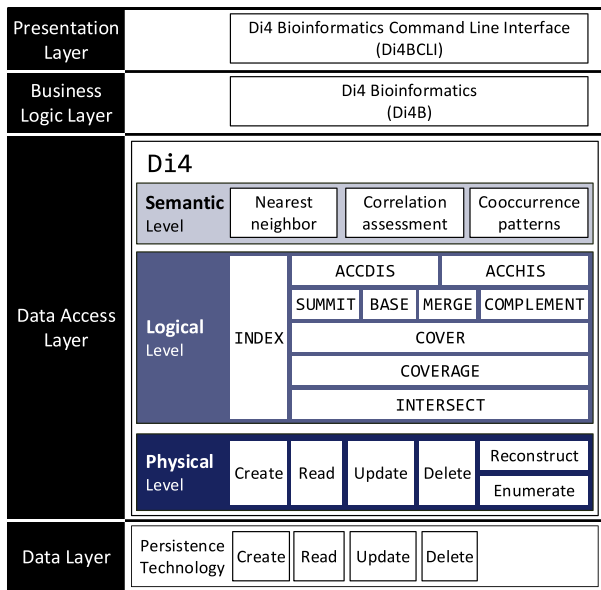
Presentation Layer

Di4 Bioinformatics Command Line Interface (Di4BCLI)

Business Logic Layer

Di4 Bioinformatics (Di4B)

Data Access Layer

Di4

Semantic Level

Nearest neighbor

Correlation assessment

Cooccurrence patterns

Logical Level

INDEX

ACCDIS

ACCHIS

SUMMIT

BASE

MERGE

COMPLEMENT

COVER

COVERAGE

INTERSECT

Physical Level

Create

Read

Update

Delete

Reconstruct

Enumerate

Data Layer

Persistence Technology

Create

Read

Update

Delete